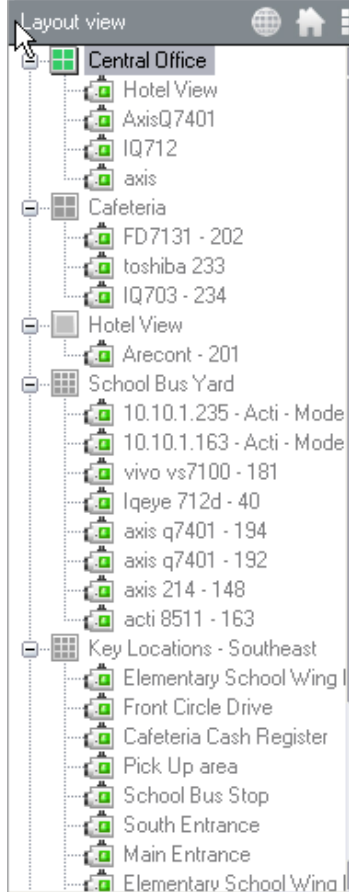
Layout view

Central Office
Hotel View
AxisQ7401
IQ712
axis

Cafeteria
FD7131 - 202
toshiba 233
IQ703 - 234

Hotel View
Arecont - 201

School Bus Yard
10.10.1.235 - Acti - Mode
10.10.1.163 - Acti - Mode
vivo vs7100 - 181
Iqeye 712d - 40
axis q7401 - 194
axis q7401 - 192
axis 214 - 148
acti 8511 - 163

Key Locations - Southeast
Elementary School Wing I
Front Circle Drive
Cafeteria Cash Register
Pick Up area
School Bus Stop
South Entrance
Main Entrance
Elementary School Wing I